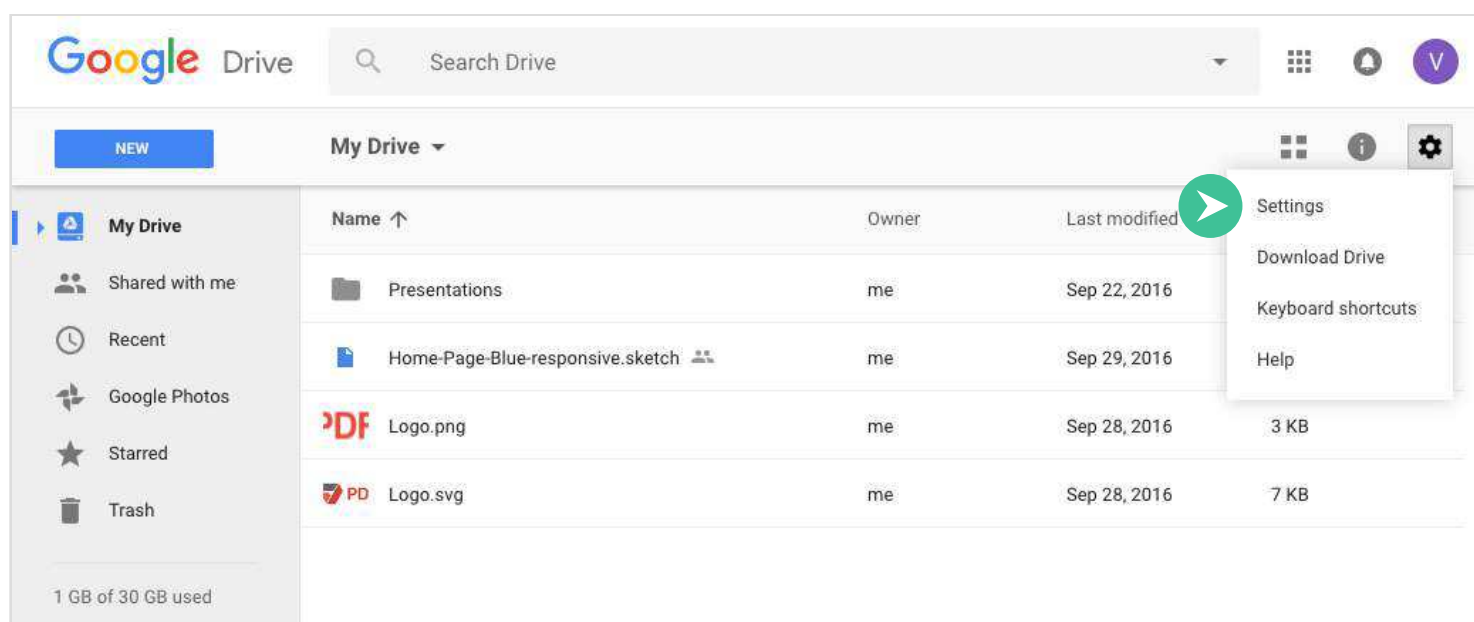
Google Drive

Search Drive

V

NEW

My Drive

My Drive
Shared with me
Recent
Google Photos
Starred
Trash

1 GB of 30 GB used

| Name ↑ | Owner | Last modified | |
|---|---|---|---|
| Presentations | me | Sep 22, 2016 | |
| Home-Page-Blue-responsive.sketch | me | Sep 29, 2016 | |
| PDF Logo.png | me | Sep 28, 2016 | 3 KB |
| PD Logo.svg | me | Sep 28, 2016 | 7 KB |

Settings
Download Drive
Keyboard shortcuts
Help